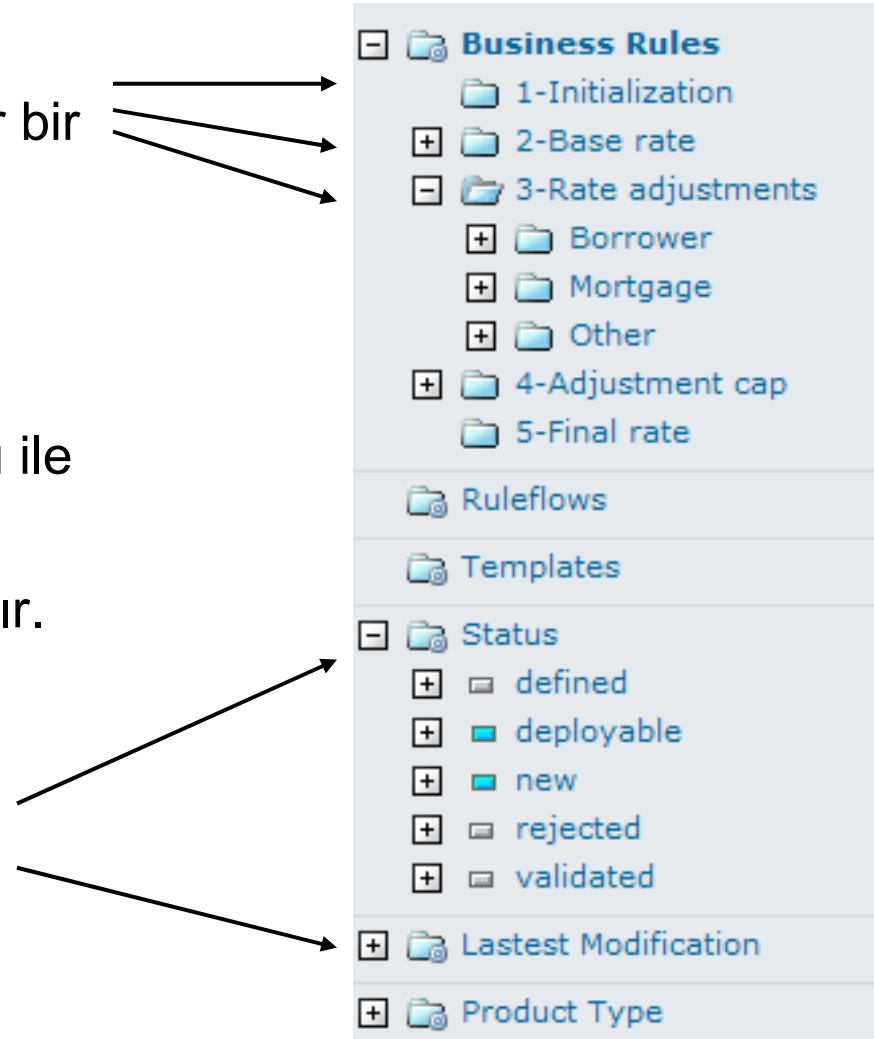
r bir

ı ile

ır.

Business Rules
1-Initialization
2-Base rate
3-Rate adjustments
Borrower
Mortgage
Other
4-Adjustment cap
5-Final rate
Ruleflows
Templates
Status
defined
deployable
new
rejected
validated
Lastest Modification
Product Type